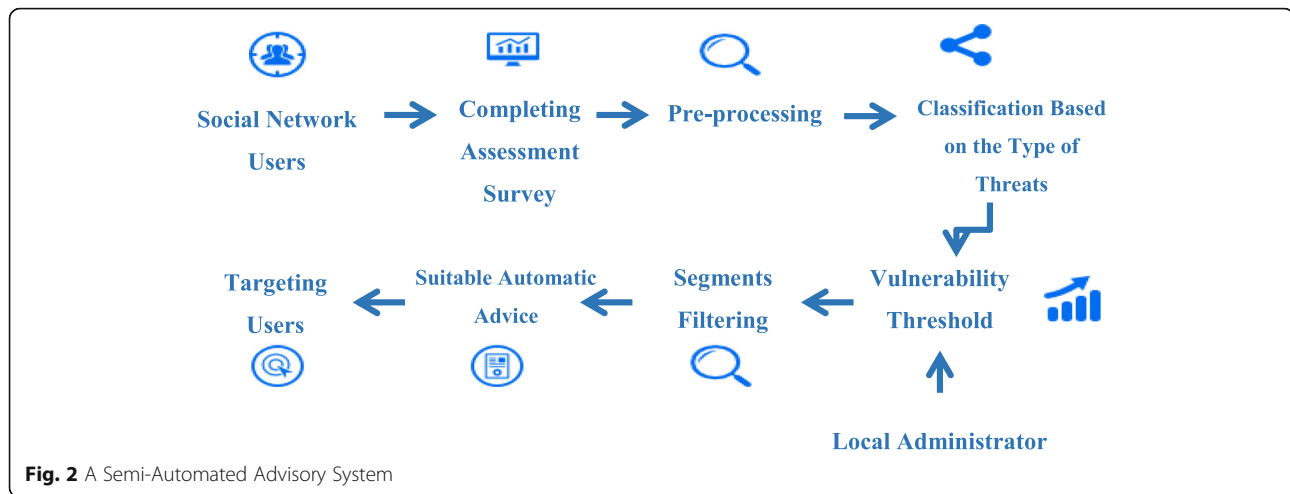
Social Network Users

Completing Assessment Survey

Pre-processing

Classification Based on the Type of Threats

Vulnerability Threshold

Local Administrator

Segments Filtering

Suitable Automatic Advice

Targeting Users

**Fig. 2** A Semi-Automated Advisory System